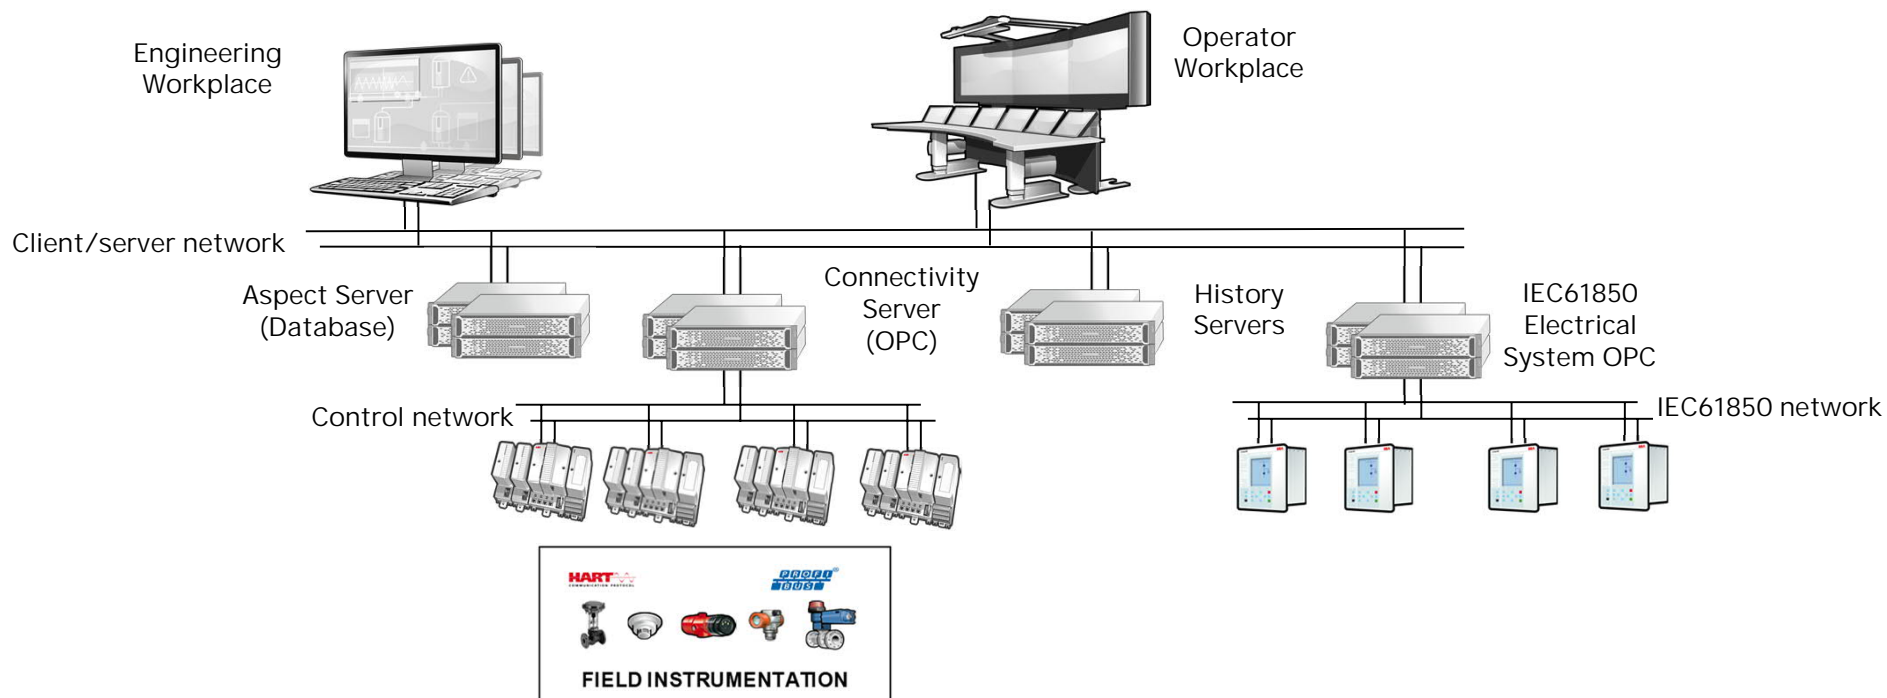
Engineering Workplace

Operator Workplace

Client/server network

Aspect Server (Database)

Connectivity Server (OPC)

History Servers

IEC61850 Electrical System OPC

Control network

IEC61850 network

HART

PROFI BUS

FIELD INSTRUMENTATION